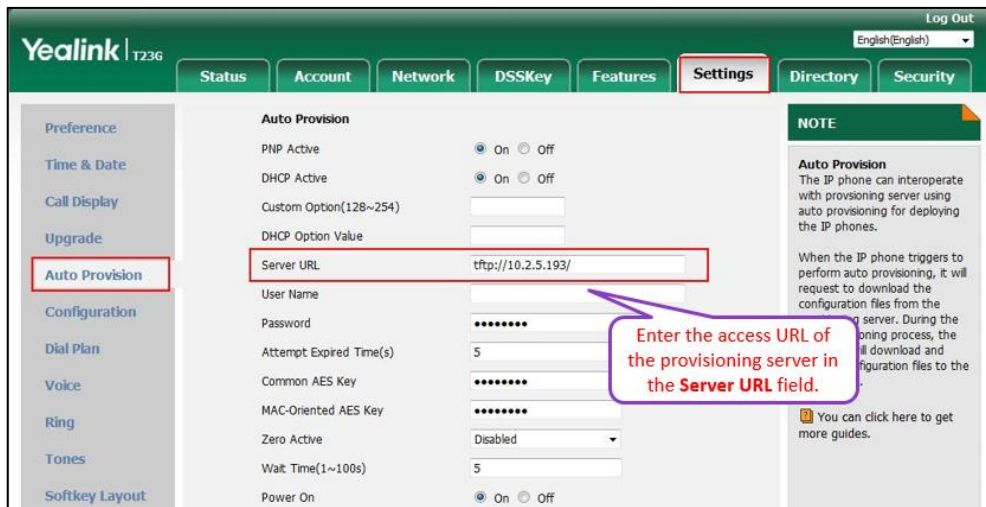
Log Out

English(English)

Yealink | T23G

Status | Account | Network | DSSKey | Features | Settings | Directory | Security

Preference

Time & Date

Call Display

Upgrade

Auto Provision

Configuration

Dial Plan

Voice

Ring

Tones

Softkey Layout

Auto Provision

PNP Active ◉ On ○ Off

DHCP Active ◉ On ○ Off

Custom Option(128~254)

DHCP Option Value

Server URL tftp://10.2.5.193/

User Name

Password ••••••••

Attempt Expired Time(s) 5

Common AES Key ••••••••

MAC-Oriented AES Key ••••••••

Zero Active Disabled

Wait Time(1~100s) 5

Power On ◉ On ○ Off

NOTE

Auto Provision
The IP phone can interoperate with provsioning server using auto provisioning for deploying the IP phones.

When the IP phone triggers to perform auto provisioning, it will request to download the configuration files from the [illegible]g server. During the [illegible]oning process, the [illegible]ill download and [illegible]figuration files to the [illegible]

You can click here to get more guides.

Enter the access URL of the provisioning server in the **Server URL** field.